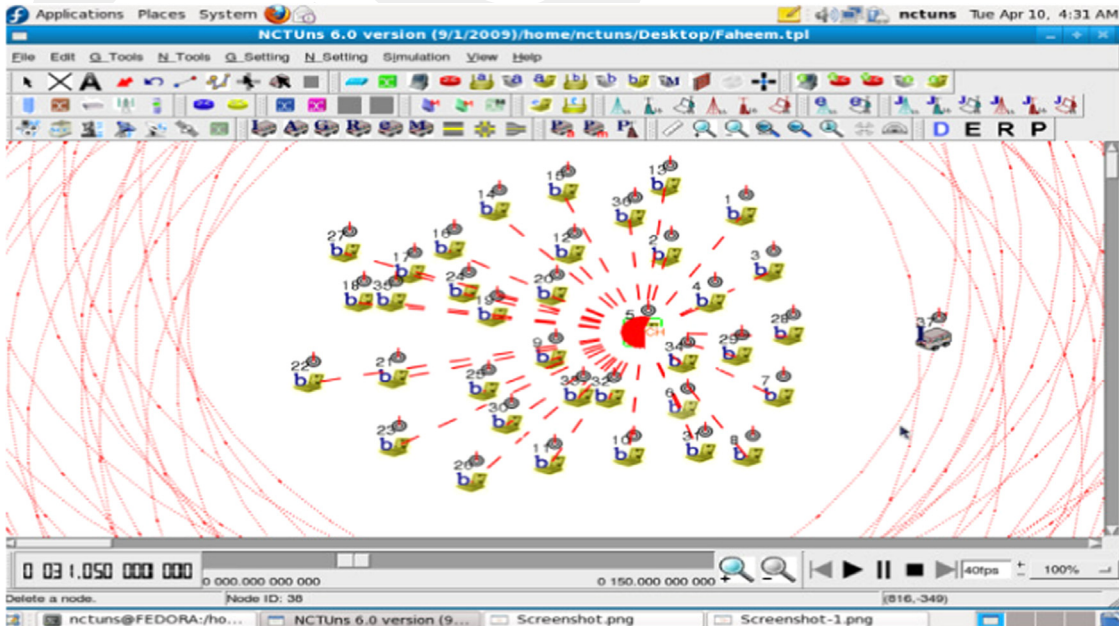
Applications Places System nctuns Tue Apr 10, 4:31 AM

NCTUns 6.0 version (9/1/2009)/home/nctuns/Desktop/Faheem.tpl

File Edit G_Tools N_Tools G_Setting N_Setting Simulation View Help

D E R P

15 13 14 36 1 27 12 2 16 17 3 24 20 18 35 4 19 28 5 CH 37 34 29 22 21 9 25 7 38 32 6 30 23 31 10 8 11 26

0 031.050 000 000 0 000.000 000 000 0 150.000 000 000 40fps 100%

Delete a node. Node ID: 38 (816,-349)

nctuns@FEDORA:/ho... NCTUns 6.0 version (9... Screenshot.png Screenshot-1.png